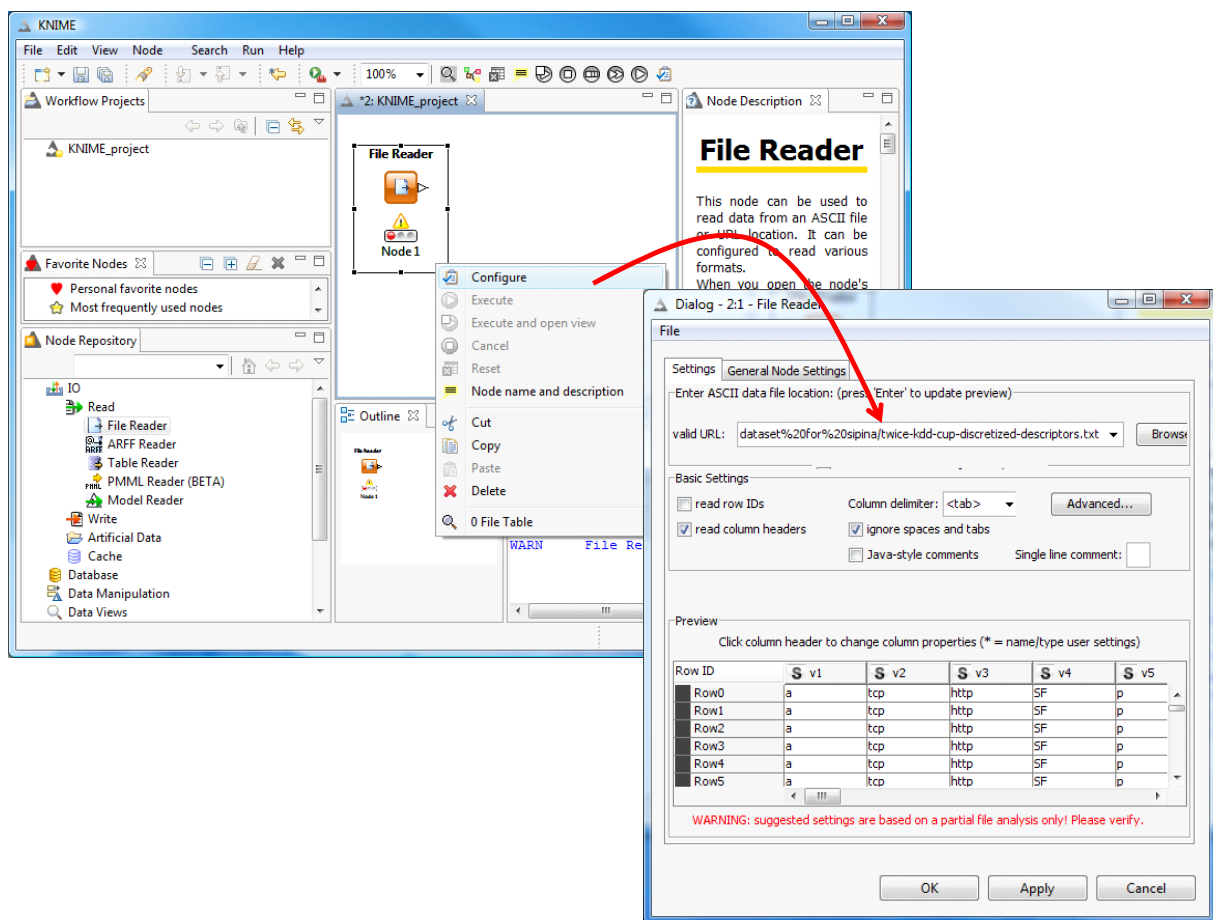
KNIME

File Edit View Node Search Run Help

100%

Workflow Projects

KNIME_project

*2: KNIME_project

File Reader

Node 1

Node Description

File Reader

This node can be used to read data from an ASCII file or URL location. It can be configured to read various formats.
When you open the node's

Favorite Nodes

Personal favorite nodes
Most frequently used nodes

Node Repository

IO
Read
File Reader
ARFF Reader
Table Reader
PMML Reader (BETA)
Model Reader
Write
Artificial Data
Cache
Database
Data Manipulation
Data Views

Outline

File Reader
Node 1

Configure
Execute
Execute and open view
Cancel
Reset
Node name and description
Cut
Copy
Paste
Delete
0 File Table

WARN File Re

Dialog - 2:1 - File Reader

File

Settings General Node Settings

Enter ASCII data file location: (press 'Enter' to update preview)

valid URL: dataset%20for%20sipina/twice-kdd-cup-discretized-descriptors.txt Browse

Basic Settings

read row IDs
read column headers
Column delimiter: <tab>
ignore spaces and tabs
Java-style comments
Advanced...
Single line comment:

Preview

Click column header to change column properties (* = name/type user settings)

| Row ID | S v1 | S v2 | S v3 | S v4 | S v5 |
|---|---|---|---|---|---|
| Row0 | a | tcp | http | SF | p |
| Row1 | a | tcp | http | SF | p |
| Row2 | a | tcp | http | SF | p |
| Row3 | a | tcp | http | SF | p |
| Row4 | a | tcp | http | SF | p |
| Row5 | a | tcp | http | SF | p |

WARNING: suggested settings are based on a partial file analysis only! Please verify.

OK Apply Cancel